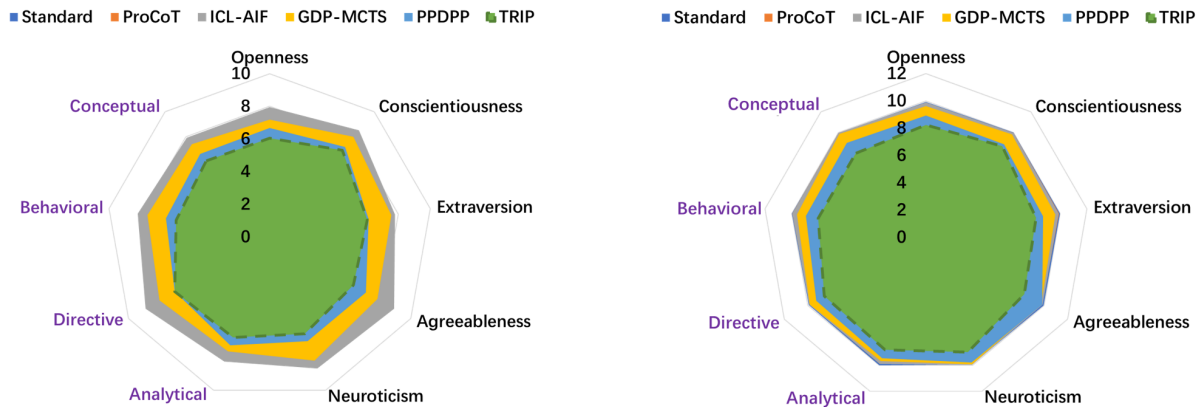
Standard ProCoT ICL-AIF GDP-MCTS PPDPP TRIP

Openness
10
8
6
4
2
0
Conscientiousness
Extraversion
Agreeableness
Neuroticism
Analytical
Directive
Behavioral
Conceptual

Standard ProCoT ICL-AIF GDP-MCTS PPDPP TRIP

Openness
12
10
8
6
4
2
0
Conscientiousness
Extraversion
Agreeableness
Neuroticism
Analytical
Directive
Behavioral
Conceptual